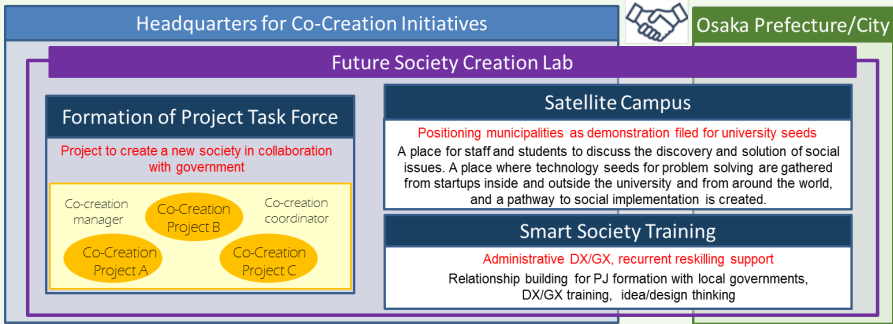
Headquarters for Co-Creation Initiatives

Osaka Prefecture/City

Future Society Creation Lab

Formation of Project Task Force

Project to create a new society in collaboration with government

Co-creation manager

Co-Creation Project B

Co-creation coordinator

Co-Creation Project A

Co-Creation Project C

Satellite Campus

Positioning municipalities as demonstration filed for university seeds

A place for staff and students to discuss the discovery and solution of social issues. A place where technology seeds for problem solving are gathered from startups inside and outside the university and from around the world, and a pathway to social implementation is created.

Smart Society Training

Administrative DX/GX, recurrent reskilling support

Relationship building for PJ formation with local governments, DX/GX training, idea/design thinking